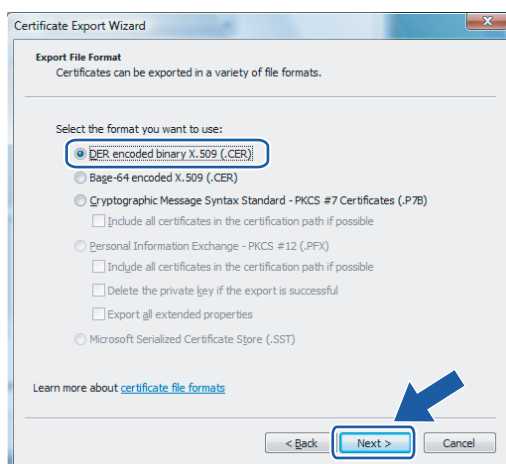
Certificate Export Wizard

Export File Format
Certificates can be exported in a variety of file formats.

Select the format you want to use:

DER encoded binary X.509 (.CER)

Base-64 encoded X.509 (.CER)

Cryptographic Message Syntax Standard - PKCS #7 Certificates (.P7B)

Include all certificates in the certification path if possible

Personal Information Exchange - PKCS #12 (.PFX)

Include all certificates in the certification path if possible

Delete the private key if the export is successful

Export all extended properties

Microsoft Serialized Certificate Store (.SST)

Learn more about certificate file formats

< Back Next > Cancel